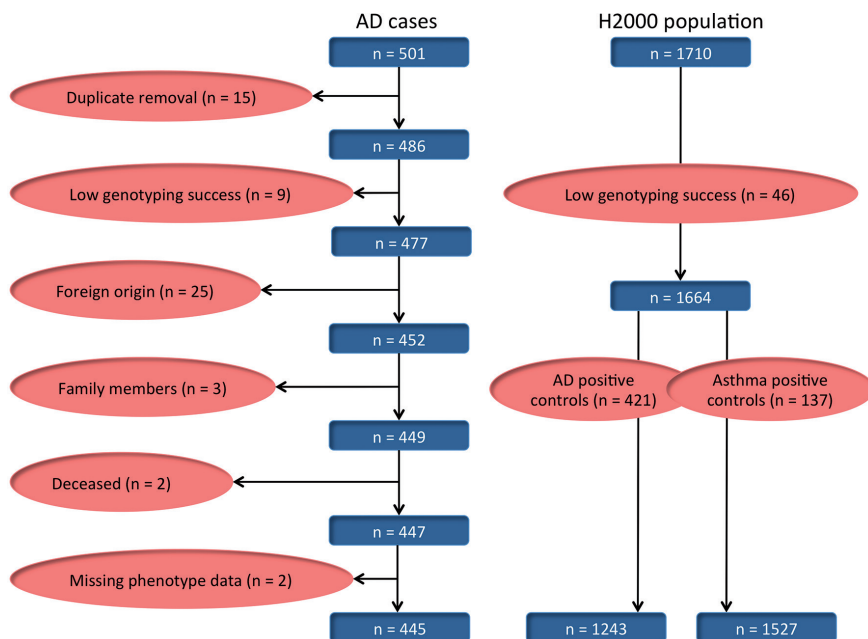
AD cases

H2000 population

n = 501

n = 1710

Duplicate removal (n = 15)

n = 486

Low genotyping success (n = 9)

Low genotyping success (n = 46)

n = 477

Foreign origin (n = 25)

n = 1664

n = 452

Family members (n = 3)

AD positive controls (n = 421)

Asthma positive controls (n = 137)

n = 449

Deceased (n = 2)

n = 447

Missing phenotype data (n = 2)

n = 445

n = 1243

n = 1527